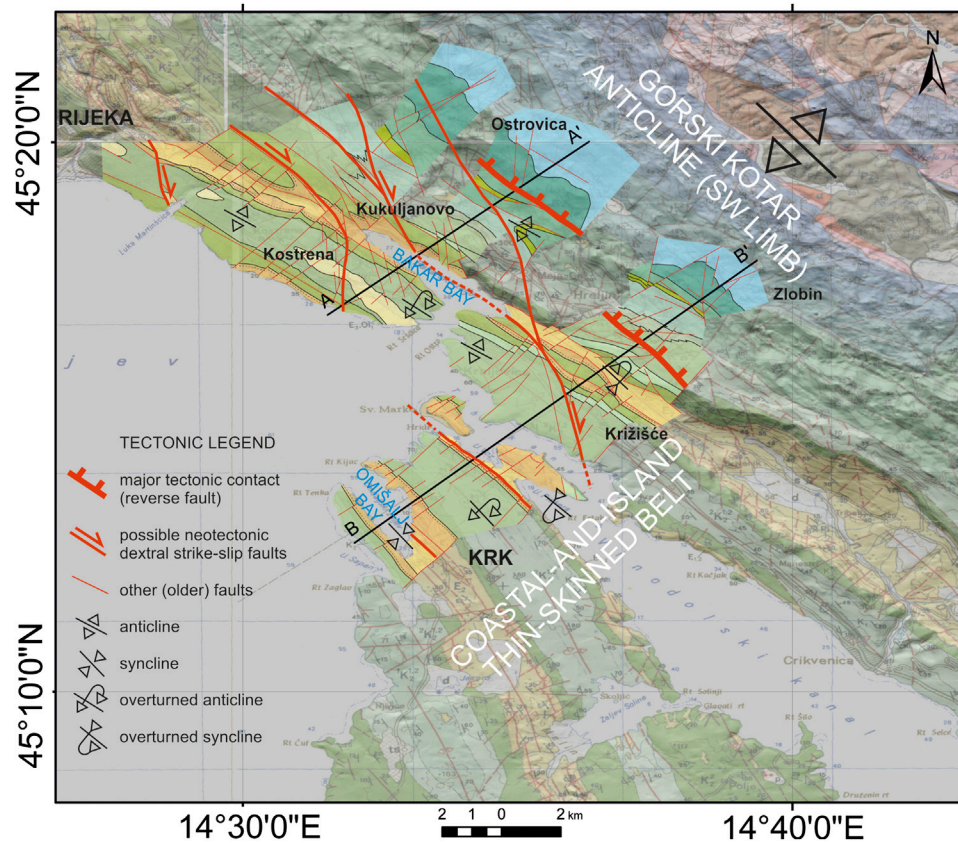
N

45°20'0"N

45°10'0"N

14°30'0"E

14°40'0"E

RIJEKA

Ostrovica

A'

GORSKI KOTAR ANTICLINE (SW LIMB)

Kukuljanovo

Kostrena

BAKAR BAY

A

B'

Zlobin

Sv. Marko

Križišće

OMIŠALJ BAY

B

KRK

COASTAL-AND-ISLAND THIN-SKINNED BELT

Crikvenica

TECTONIC LEGEND

major tectonic contact (reverse fault)

possible neotectonic dextral strike-slip faults

other (older) faults

anticline

syncline

overturned anticline

overturned syncline

2 1 0 2 km